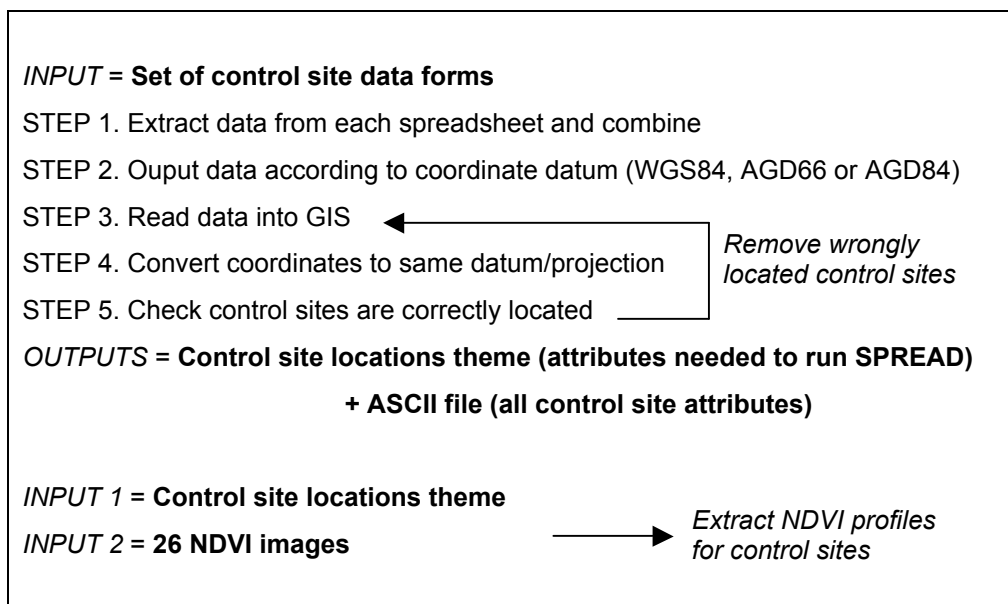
*INPUT* = **Set of control site data forms**

STEP 1. Extract data from each spreadsheet and combine

STEP 2. Ouput data according to coordinate datum (WGS84, AGD66 or AGD84)

STEP 3. Read data into GIS

STEP 4. Convert coordinates to same datum/projection

STEP 5. Check control sites are correctly located

*Remove wrongly located control sites*

*OUTPUTS* = **Control site locations theme (attributes needed to run SPREAD)**

**+ ASCII file (all control site attributes)**

*INPUT 1* = **Control site locations theme**

*INPUT 2* = **26 NDVI images**

*Extract NDVI profiles for control sites*